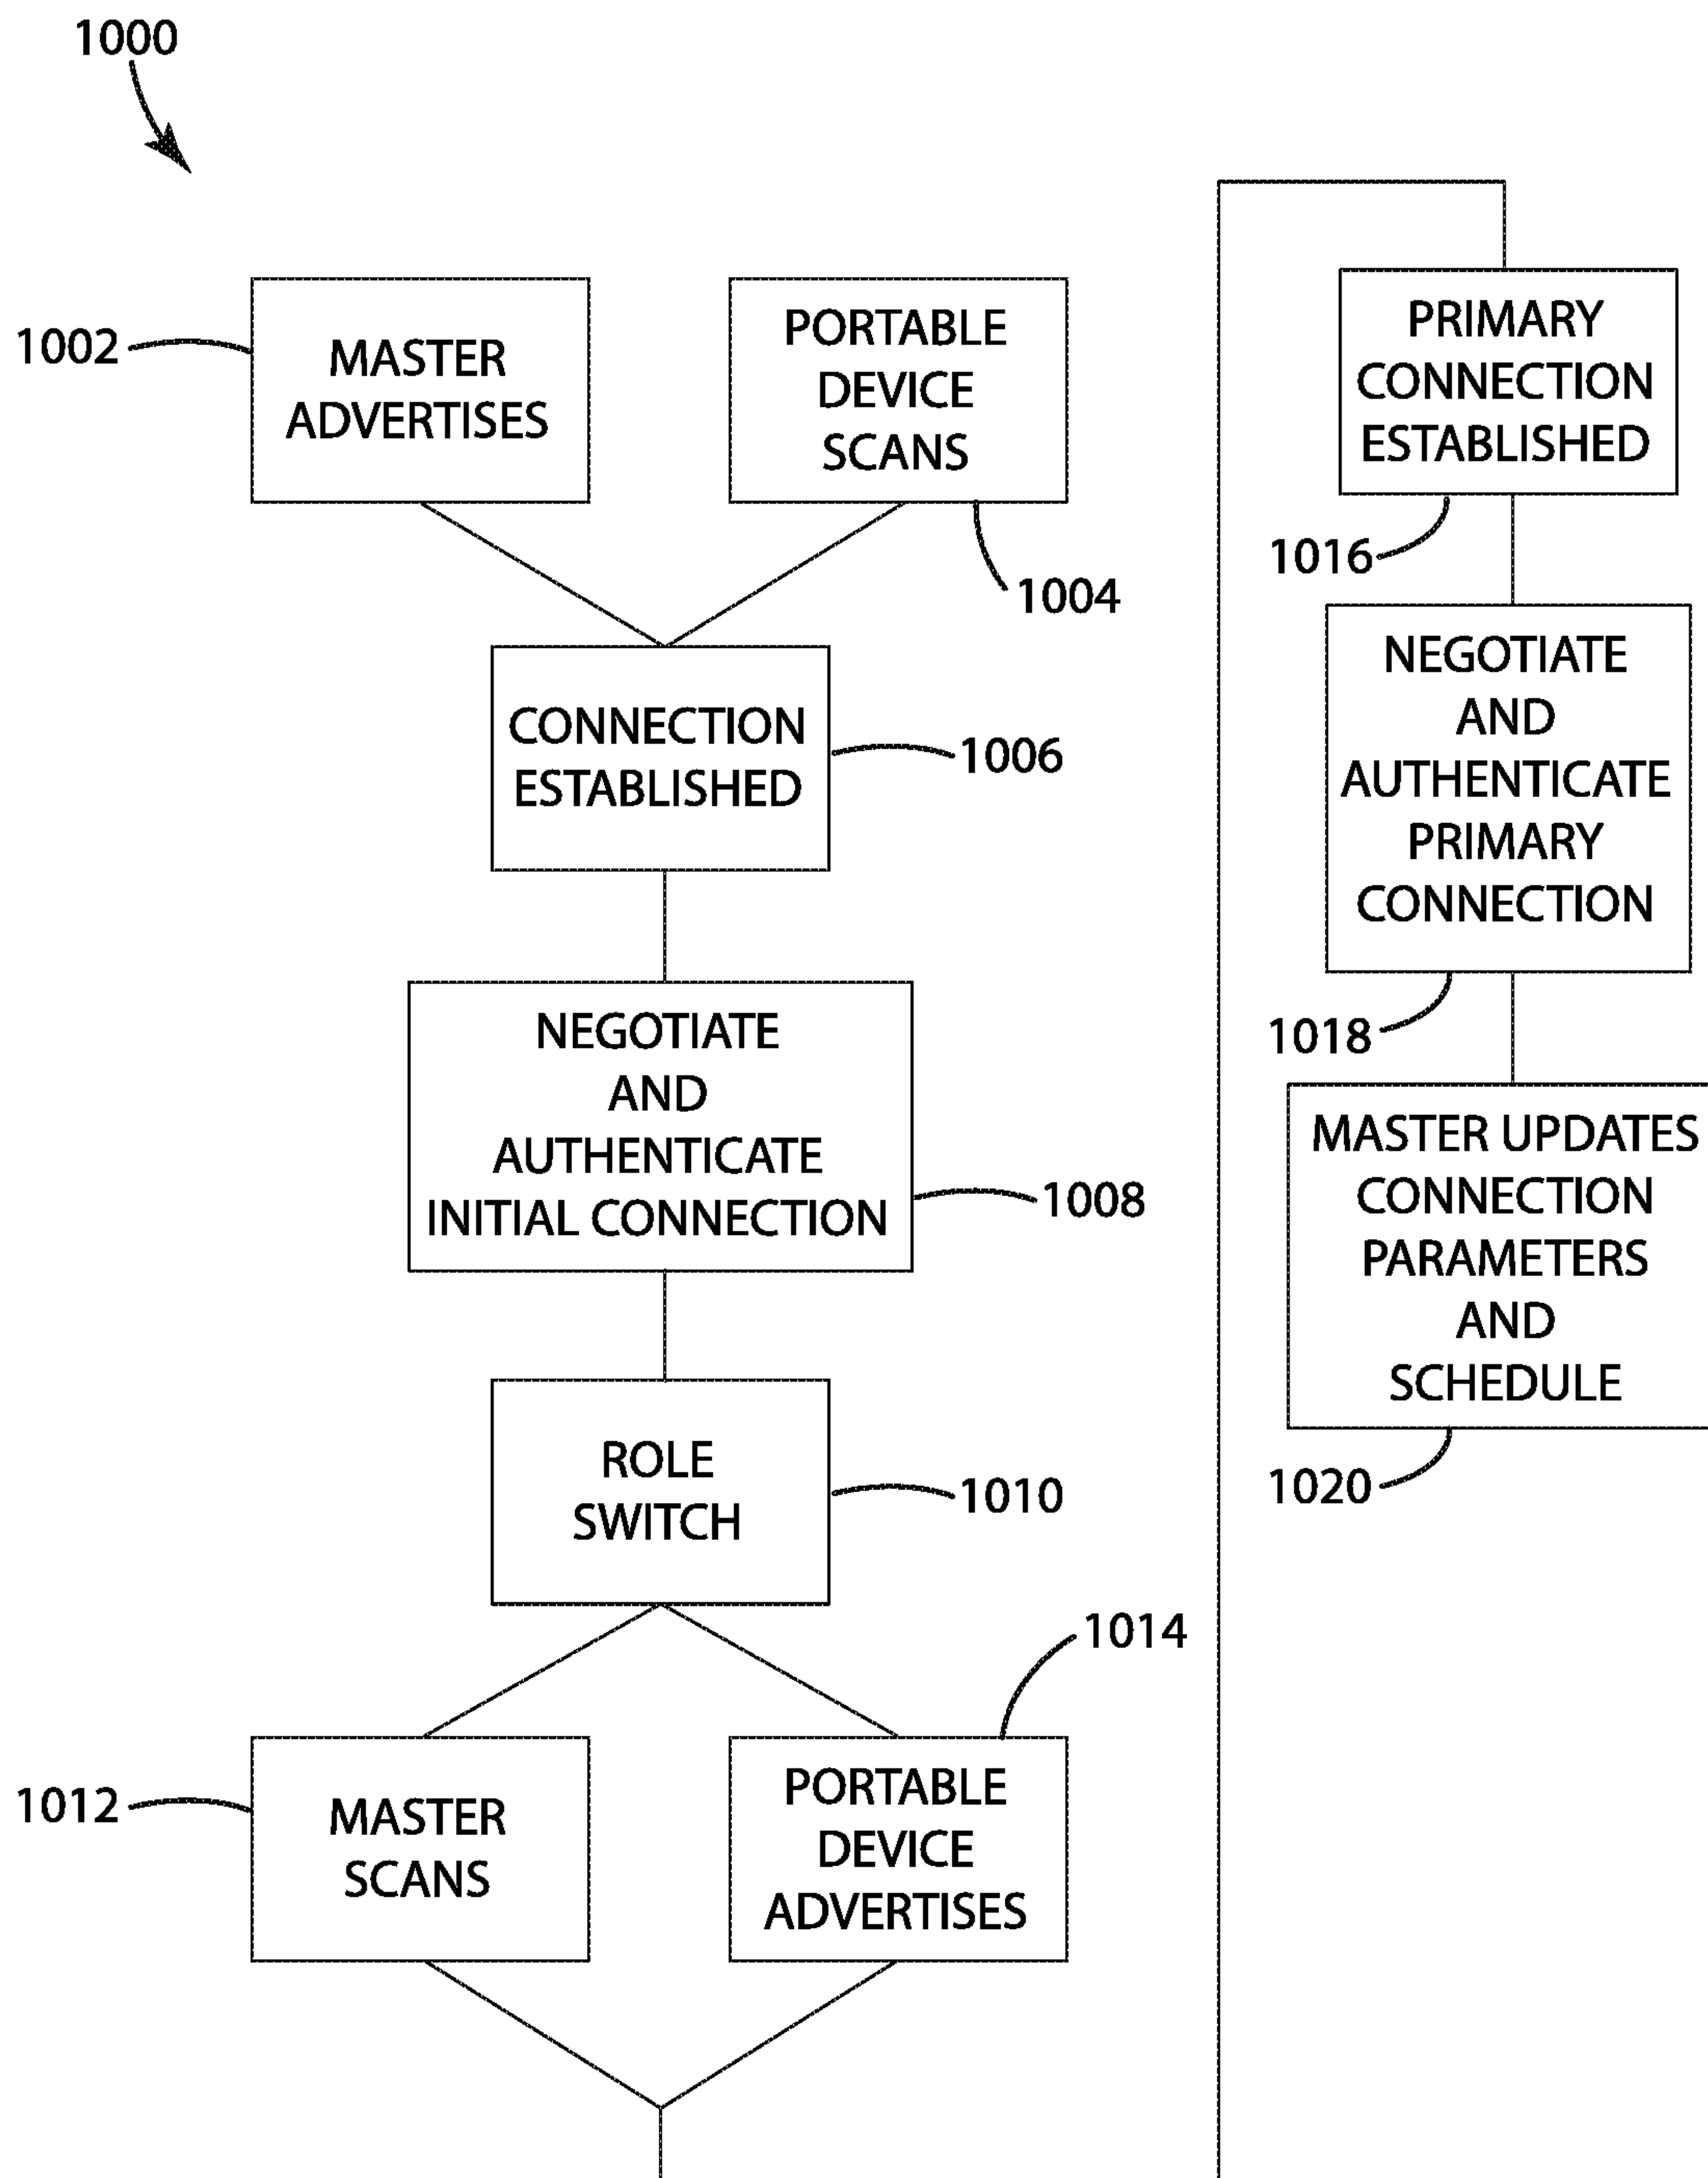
1000

1002 MASTER ADVERTISES

PORTABLE DEVICE SCANS 1004

CONNECTION ESTABLISHED 1006

NEGOTIATE AND AUTHENTICATE INITIAL CONNECTION 1008

ROLE SWITCH 1010

1012 MASTER SCANS

1014 PORTABLE DEVICE ADVERTISES

PRIMARY CONNECTION ESTABLISHED

1016

NEGOTIATE AND AUTHENTICATE PRIMARY CONNECTION

1018

MASTER UPDATES CONNECTION PARAMETERS AND SCHEDULE

1020